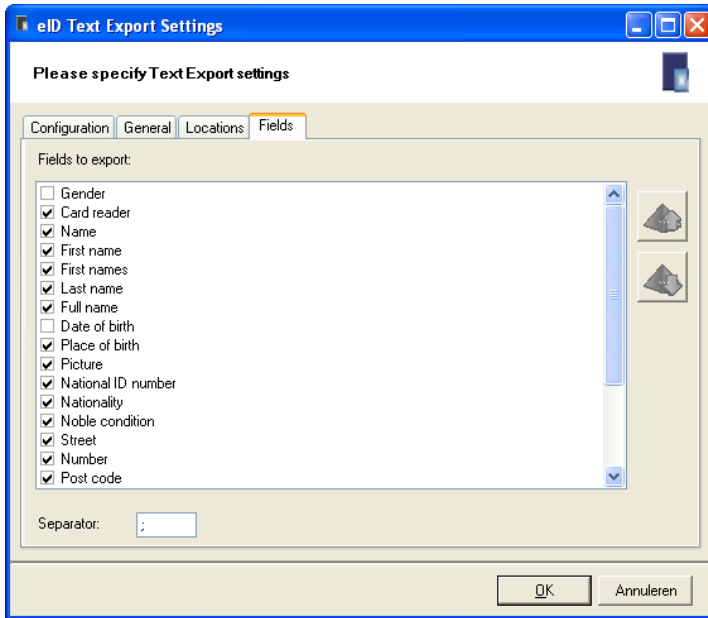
eID Text Export Settings

Please specify Text Export settings

Configuration | General | Locations | Fields

Fields to export:

☐ Gender
☑ Card reader
☑ Name
☑ First name
☑ First names
☑ Last name
☑ Full name
☐ Date of birth
☑ Place of birth
☑ Picture
☑ National ID number
☑ Nationality
☑ Noble condition
☑ Street
☑ Number
☑ Post code

Separator: ;

OK | Annuleren